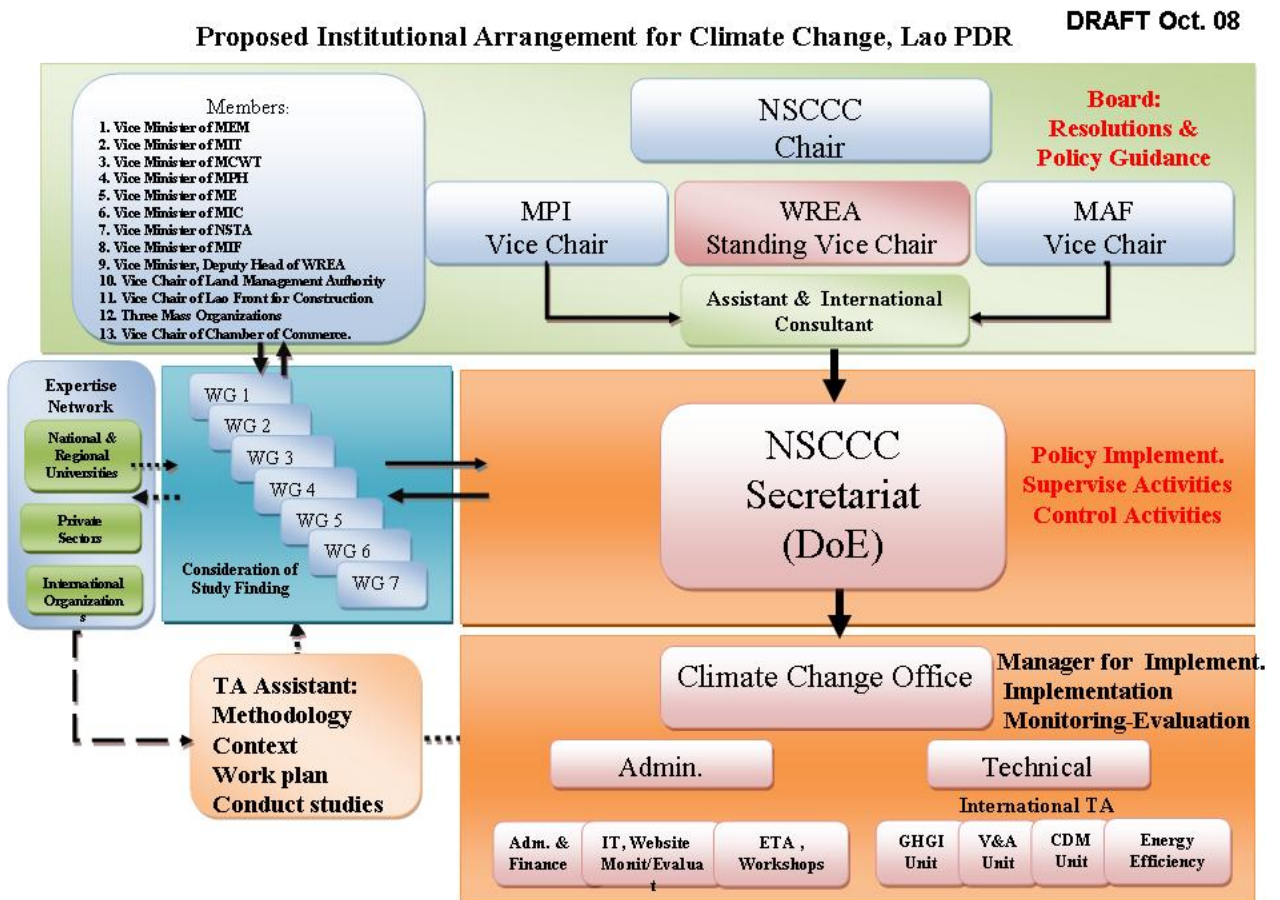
DRAFT Oct. 08

Proposed Institutional Arrangement for Climate Change, Lao PDR

Members:
1. Vice Minister of MEM
2. Vice Minister of MIT
3. Vice Minister of MCWT
4. Vice Minister of MPH
5. Vice Minister of ME
6. Vice Minister of MIC
7. Vice Minister of NSTA
8. Vice Minister of MIF
9. Vice Minister, Deputy Head of WREA
10. Vice Chair of Land Management Authority
11. Vice Chair of Lao Front for Construction
12. Three Mass Organizations
13. Vice Chair of Chamber of Commerce.

NSCCC Chair

Board: Resolutions & Policy Guidance

MPI Vice Chair

WREA Standing Vice Chair

MAF Vice Chair

Assistant & International Consultant

Expertise Network

National & Regional Universities

Private Sectors

International Organizations

WG 1
WG 2
WG 3
WG 4
WG 5
WG 6
WG 7

Consideration of Study Finding

NSCCC Secretariat (DoE)

Policy Implement. Supervise Activities Control Activities

TA Assistant:
Methodology
Context
Work plan
Conduct studies

Climate Change Office

Manager for Implement.
Implementation
Monitoring-Evaluation

Admin.

Technical

International TA

Adm. & Finance

IT, Website Monit/Evaluat

ETA , Workshops

GHGI Unit

V&A Unit

CDM Unit

Energy Efficiency